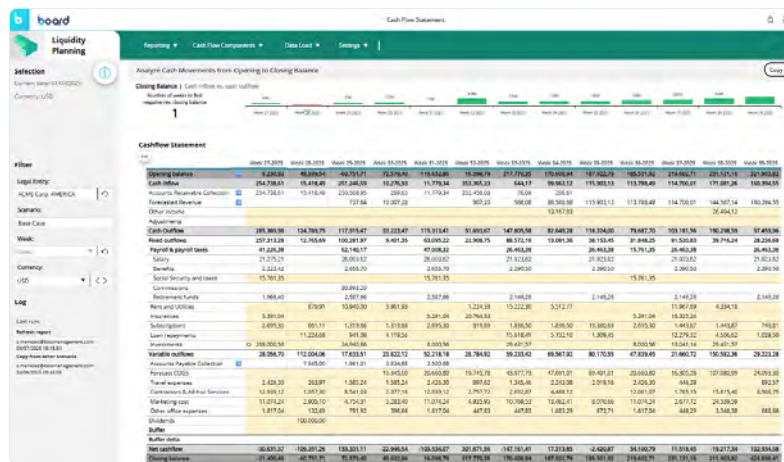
board

Cash Flow Statement

Liquidity Planning

Reporting ▾   Cash Flow Components ▾   Data Load ▾   Settings ▾

Selection

Currency: USD

Analyze Cash Movements from Opening to Closing Balance

Closing Balance | Cash inflow vs. cash outflow

Number of weeks to first negative net closing balance

1

Filter

Legal Entity:

ACME Corp. AMERICA

Scenario:

Base Case

Week:

Currency:

USD

Log

Cashflow Statement

| | Week 25-2025 | Week 26-2025 | Week 27-2025 | Week 28-2025 | Week 29-2025 | Week 30-2025 | Week 31-2025 | Week 32-2025 | Week 33-2025 | Week 34-2025 | Week 35-2025 | Week 36-2025 | Week 37-2025 | Week 38-2025 |
|---|---|---|---|---|---|---|---|---|---|---|---|---|---|---|
| Opening balance | | | | | | | | | | | | | | |
| Cash inflow | 254,738.61 | 15,418.49 | 251,240.59 | 10,276.93 | 11,779.34 | 353,965.23 | 644.17 | 99,983.12 | 115,903.13 | 113,789.49 | 114,700.01 | 171,081.26 | 150,994.55 | |
| Accounts Receivable Collection | 254,738.61 | 15,418.49 | 250,508.95 | | 11,779.34 | 352,458.03 | 78.09 | 206.61 | | | | | | |
| Forecasted Revenue | | | 737.56 | 10,007.20 | | 907.20 | 568.08 | 99,569.98 | 115,903.13 | 113,789.49 | 114,700.01 | 144,167.14 | 150,994.55 | |
| Other income | | | | | | | | 12,167.53 | | | | 26,494.12 | | |
| Adjustments | | | | | | | | | | | | | | |
| Cash Outflow | 285,365.59 | 134,765.75 | 117,915.47 | 33,223.47 | 115,313.41 | 51,693.67 | 147,805.58 | 82,649.28 | 114,334.00 | 79,687.72 | 103,181.56 | 110,298.59 | 97,455.96 | |
| Fixed outflows | 257,313.28 | 12,765.69 | 100,281.97 | 9,401.35 | 63,095.22 | 22,908.75 | 88,572.16 | 13,081.36 | 26,153.45 | 31,848.25 | 91,520.83 | 39,716.24 | 28,236.68 | |
| Payroll & payroll taxes | 41,226.28 | | 62,140.17 | | 47,008.32 | | 26,463.38 | | 25,463.38 | 15,761.35 | 25,463.38 | | | |
| Salary | 21,275.21 | | 26,003.62 | | 26,003.62 | | 21,923.62 | | 21,923.62 | | 21,923.62 | | | |
| Benefits | 2,223.42 | | 2,655.70 | | 2,655.70 | | 2,290.50 | | 2,290.50 | | 2,290.50 | | | |
| Social Security and taxes | 15,761.35 | | | | 15,761.35 | | | | | 15,761.35 | | | | |
| Commissions | | | 30,893.20 | | | | | | | | | | | |
| Retirement funds | 1,966.40 | | 2,587.66 | | 2,587.66 | | 2,149.26 | | 2,149.26 | | 2,149.26 | | | |
| Rent and Utilities | | 878.91 | 10,940.30 | 3,061.93 | | 1,224.38 | 15,122.36 | 5,312.77 | | | 11,967.59 | 4,334.18 | | |
| Insurances | 5,391.04 | | | | | 20,794.53 | | | | 5,391.04 | 15,323.24 | | | |
| Subscriptions | 2,895.30 | 901.11 | 1,359.66 | 1,319.66 | 2,895.30 | 915.93 | 1,836.50 | 1,496.50 | 15,080.68 | 2,615.92 | 1,443.67 | 1,443.67 | 749.81 | |
| Loan repayments | | 11,224.68 | 941.38 | 5,119.56 | | | 15,318.49 | 5,732.10 | 5,509.15 | | 12,279.32 | 4,506.62 | 1,026.90 | |
| Investments | 208,000.56 | | 24,840.86 | | 8,000.56 | | 29,431.57 | | 8,000.56 | | 24,840.86 | 29,431.57 | | |
| Variable outflows | 28,056.70 | 112,004.06 | 17,633.91 | 23,822.12 | 52,218.18 | 28,784.92 | 59,233.42 | 69,567.92 | 80,170.55 | 47,839.45 | 21,660.72 | 150,582.36 | 29,223.28 | |
| Accounts Payable Collection | | 7,645.00 | 1,561.21 | 2,034.88 | | 2,503.08 | | | | | | | | |
| Purchases COGS | | | | 15,045.00 | 20,660.80 | 19,745.78 | 49,977.79 | 47,691.01 | 69,491.01 | 20,660.80 | 16,805.28 | 107,080.99 | 24,058.80 | |
| Travel expenses | 2,426.33 | 263.97 | 1,861.21 | 1,585.24 | 2,426.33 | 897.62 | 1,345.46 | 2,263.98 | 2,018.16 | 2,426.33 | 446.29 | | 892.57 | |
| Contractors & Ad-hoc Services | 12,593.12 | 1,057.30 | 8,541.09 | 3,377.16 | 12,593.12 | 2,757.72 | 2,692.69 | 4,448.12 | | 12,061.07 | 1,765.15 | 15,415.46 | 668.16 | |
| Marketing cost | 11,074.24 | 2,903.10 | 4,714.31 | 3,282.48 | 11,074.24 | 2,395.34 | 10,796.52 | 13,482.41 | 8,076.60 | 11,074.24 | 2,071.72 | 24,539.38 | | |
| Other office expenses | 1,617.54 | 133.65 | 791.95 | 596.44 | 1,617.54 | 447.83 | 447.83 | 1,683.39 | 573.71 | 1,617.54 | 446.29 | 3,546.58 | 668.16 | |
| Dividends | | 100,000.00 | | | | | | | | | | | | |
| Buffer | | | | | | | | | | | | | | |
| Buffer delta | | | | | | | | | | | | | | |
| Net cashflow | -30,631.37 | -109,201.25 | 133,331.11 | -22,966.54 | -103,534.07 | 301,571.35 | -147,161.41 | 17,313.85 | -6,420.87 | 34,100.79 | 11,518.45 | -19,217.34 | 102,938.59 | |
| Closing balance | | | | | | | | | | | | | | |